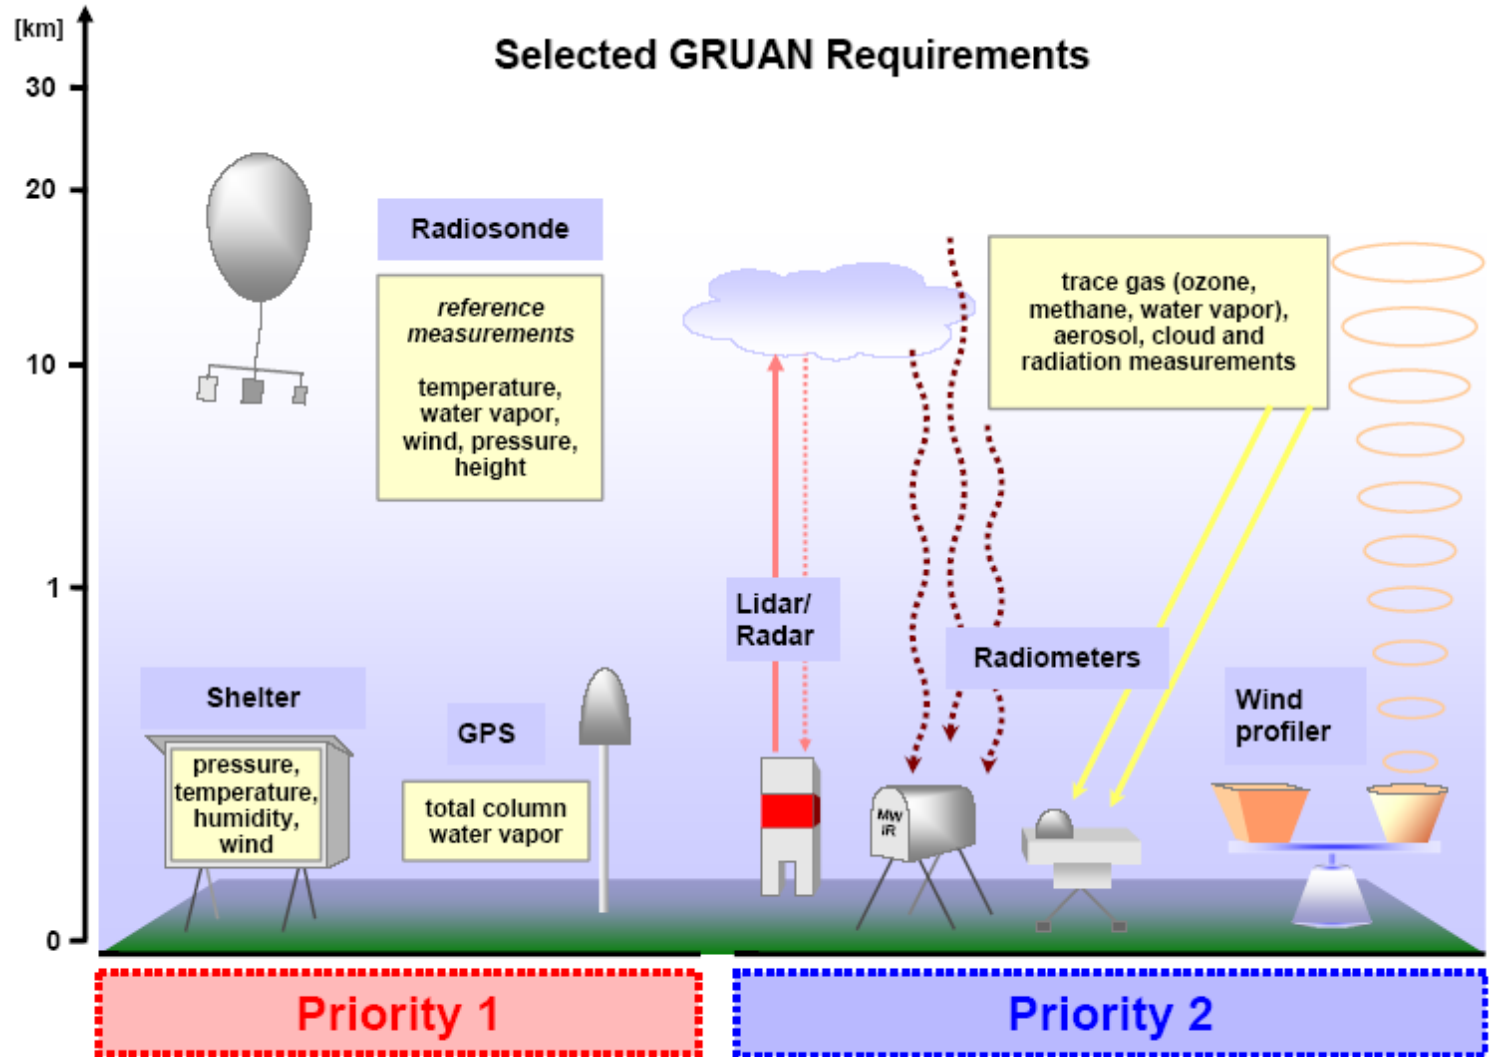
[km]

30

20

10

1

0

Selected GRUAN Requirements

Radiosonde

reference measurements

temperature, water vapor, wind, pressure, height

trace gas (ozone, methane, water vapor), aerosol, cloud and radiation measurements

Lidar/ Radar

Radiometers

MW IR

Shelter

pressure, temperature, humidity, wind

GPS

total column water vapor

Wind profiler

Priority 1

Priority 2